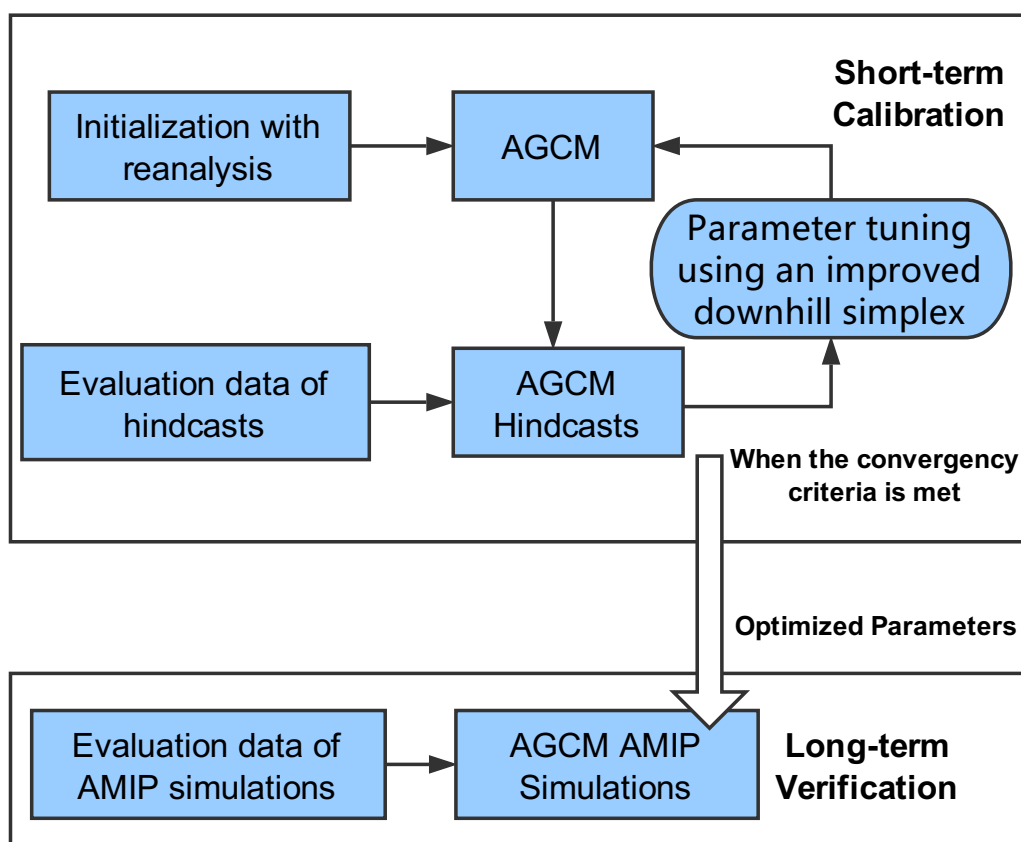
Short-term Calibration

Initialization with reanalysis

AGCM

Parameter tuning using an improved downhill simplex

Evaluation data of hindcasts

AGCM Hindcasts

When the convergency criteria is met

Optimized Parameters

Evaluation data of AMIP simulations

AGCM AMIP Simulations

Long-term Verification